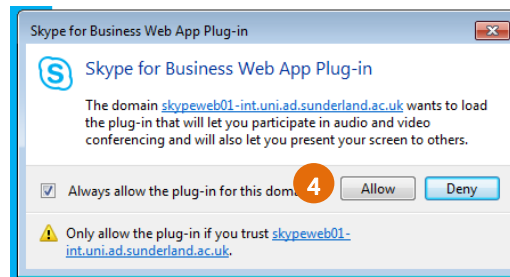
Skype for Business Web App Plug-in

Skype for Business Web App Plug-in

The domain skypeweb01-int.uni.ad.sunderland.ac.uk wants to load the plug-in that will let you participate in audio and video conferencing and will also let you present your screen to others.

Always allow the plug-in for this doma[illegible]

4

Allow

Deny

Only allow the plug-in if you trust skypeweb01-int.uni.ad.sunderland.ac.uk.